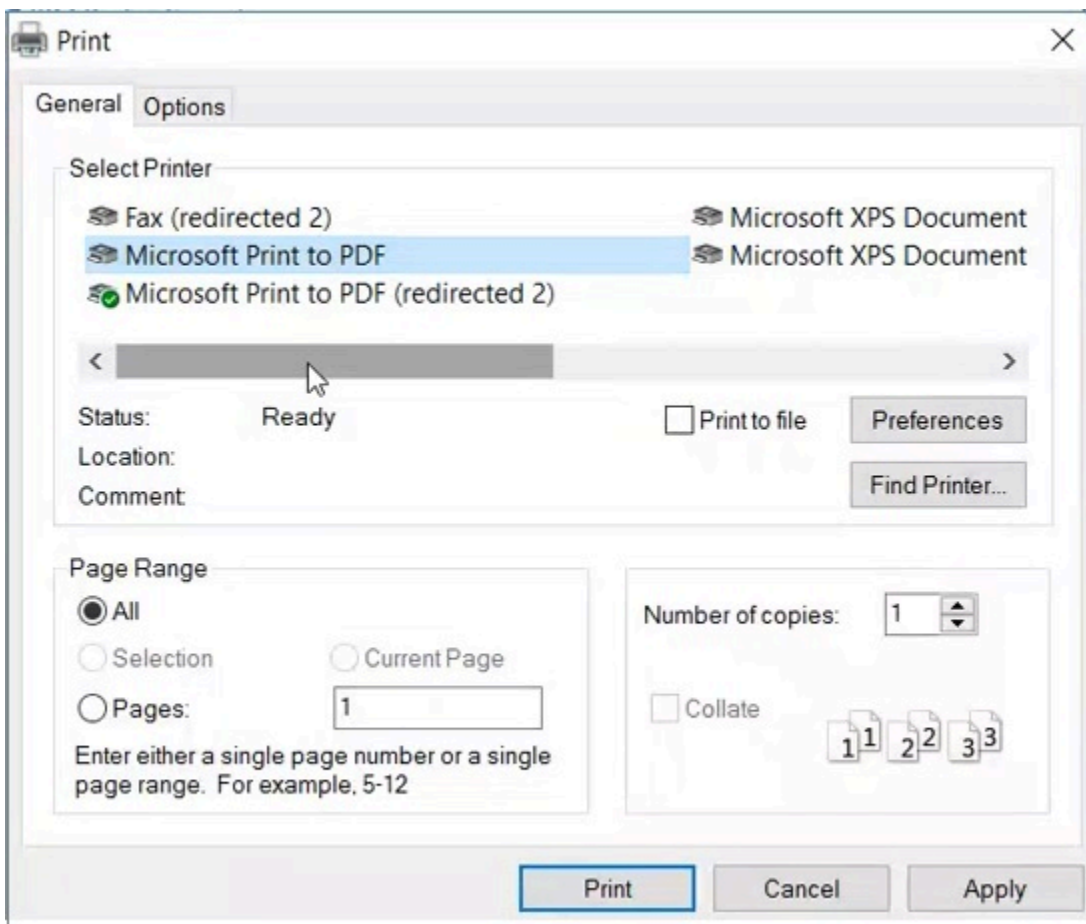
Print

General Options

Select Printer

Fax (redirected 2)
Microsoft Print to PDF
Microsoft Print to PDF (redirected 2)
Microsoft XPS Document
Microsoft XPS Document

Status: Ready
Location:
Comment

Print to file

Preferences

Find Printer...

Page Range

All

Selection

Current Page

Pages: 1

Enter either a single page number or a single page range. For example, 5-12

Number of copies: 1

Collate

1 1 2 2 3 3

Print Cancel Apply